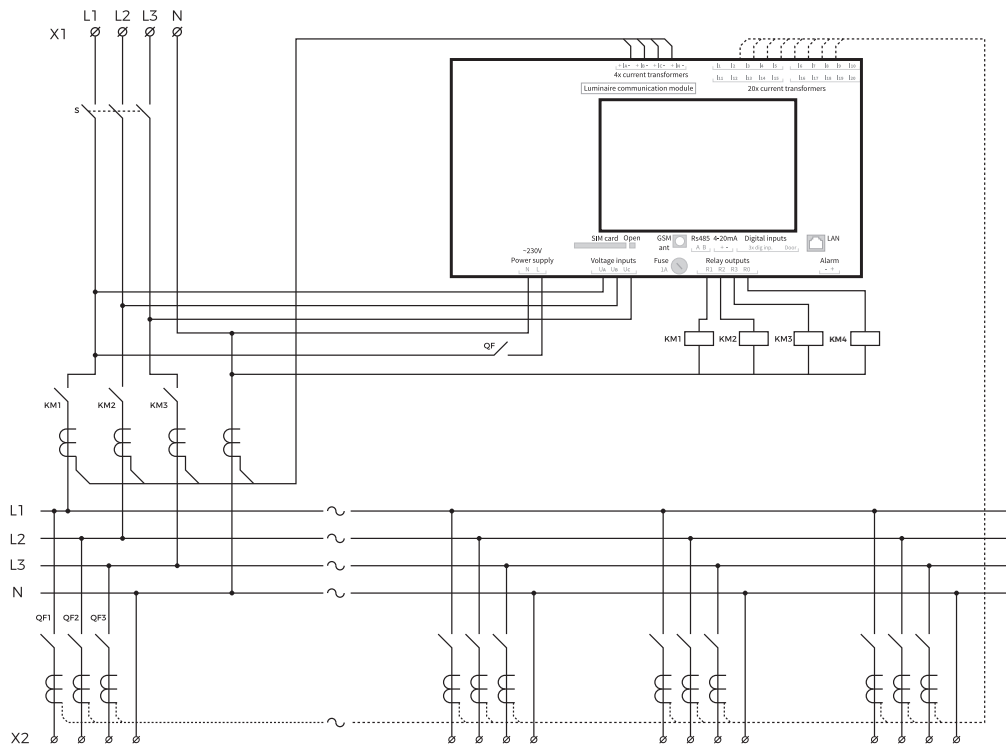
X1 L1 L2 L3 N

S

+ Ia - + Ib - + Ic - + In -
4x current transformers
Luminaire communication module

I1 I2 I3 I4 I5 I6 I7 I8 I9 I10
I11 I12 I13 I14 I15 I16 I17 I18 I19 I20
20x current transformers

~230V
Power supply
N L

SIM card Open

GSM ant

Rs485
A B

4-20mA
+ -

Digital inputs
3x dig inp. Door

LAN

Voltage inputs
Ua Ub Uc

Fuse
1A

Relay outputs
R1 R2 R3 R0

Alarm
- +

KM1 KM2 KM3 KM4

QF

KM1 KM2 KM3

L1
L2
L3
N

QF1 QF2 QF3

X2